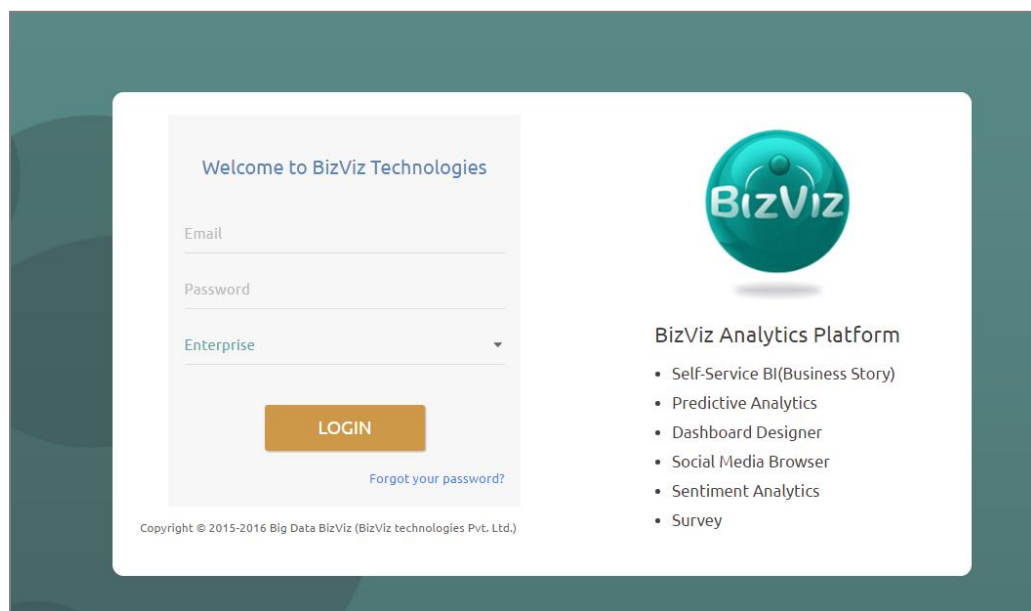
Welcome to BizViz Technologies

Email

Password

Enterprise

LOGIN

Forgot your password?

Copyright © 2015-2016 Big Data BizViz (BizViz technologies Pvt. Ltd.)

BIZVIZ

BizViz Analytics Platform

- Self-Service BI(Business Story)
- Predictive Analytics
- Dashboard Designer
- Social Media Browser
- Sentiment Analytics
- Survey